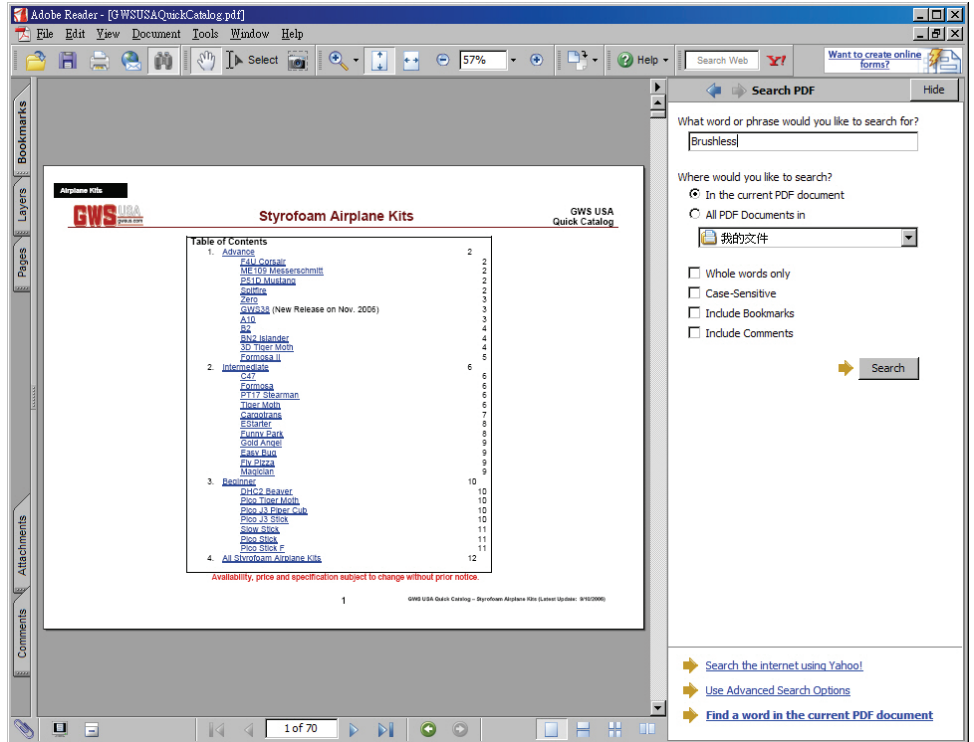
Adobe Reader - [GWSUSAQuickCatalog.pdf]

File Edit View Document Tools Window Help

Select 57% Help Search Web Want to create online forms?

Bookmarks Layers Pages Attachments Comments

Airplane Kits

GWS USA

Styrofoam Airplane Kits

GWS USA
Quick Catalog

Table of Contents

| | | |
|---|---|---|
| 1. | Advance | 2 |
| | F4U Corsair | 2 |
| | ME109 Messerschmitt | 2 |
| | P51D Mustang | 2 |
| | Spitfire | 2 |
| | Zero | 3 |
| | GWS38 (New Release on Nov. 2006) | 3 |
| | A10 | 3 |
| | B2 | 4 |
| | BN2 Islander | 4 |
| | 3D Tiger Moth | 4 |
| | Formosa II | 5 |
| 2. | Intermediate | 6 |
| | C47 | 6 |
| | Formosa | 6 |
| | PT17 Stearman | 6 |
| | Tiger Moth | 6 |
| | Cargotrans | 7 |
| | EStarter | 8 |
| | Funny Park | 8 |
| | Gold Angel | 9 |
| | Easy Bug | 9 |
| | Fly Pizza | 9 |
| | Magician | 9 |
| 3. | Beginner | 10 |
| | DHC2 Beaver | 10 |
| | Pico Tiger Moth | 10 |
| | Pico J3 Piper Cub | 10 |
| | Pico J3 Stick | 10 |
| | Slow Stick | 11 |
| | Pico Stick | 11 |
| | Pico Stick F | 11 |
| 4. | All Styrofoam Airplane Kits | 12 |

Availability, price and specification subject to change without prior notice.

1

GWS USA Quick Catalog -- Styrofoam Airplane Kits (Latest Update: 9/10/2006)

1 of 70

Search PDF Hide

What word or phrase would you like to search for?

Brushless

Where would you like to search?

In the current PDF document

All PDF Documents in

我的文件

Whole words only

Case-Sensitive

Include Bookmarks

Include Comments

Search

Search the internet using Yahoo!

Use Advanced Search Options

Find a word in the current PDF document